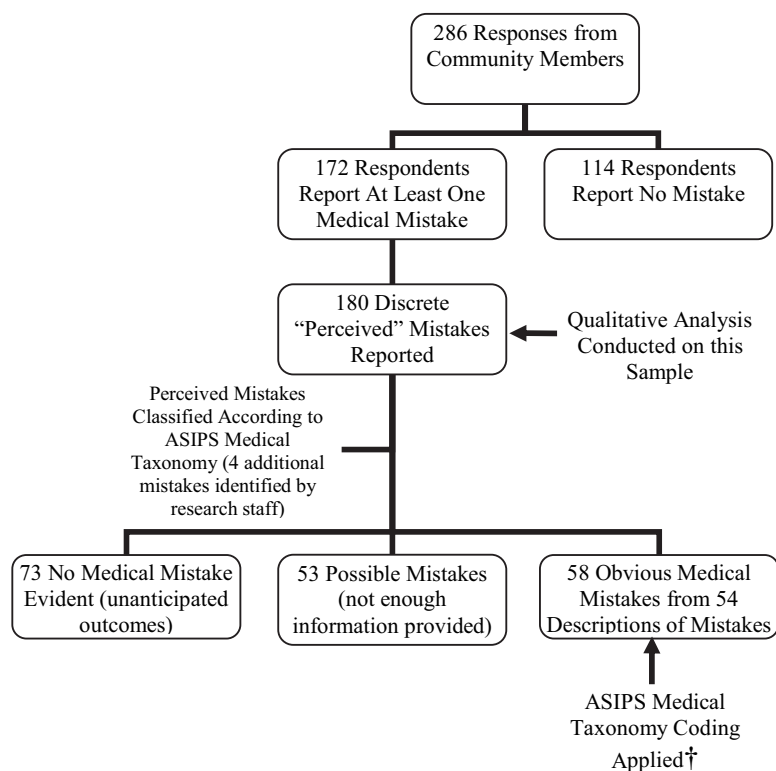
286 Responses from Community Members

172 Respondents Report At Least One Medical Mistake

114 Respondents Report No Mistake

180 Discrete "Perceived" Mistakes Reported

Qualitative Analysis Conducted on this Sample

Perceived Mistakes Classified According to ASIPS Medical Taxonomy (4 additional mistakes identified by research staff)

73 No Medical Mistake Evident (unanticipated outcomes)

53 Possible Mistakes (not enough information provided)

58 Obvious Medical Mistakes from 54 Descriptions of Mistakes

ASIPS Medical Taxonomy Coding Applied†